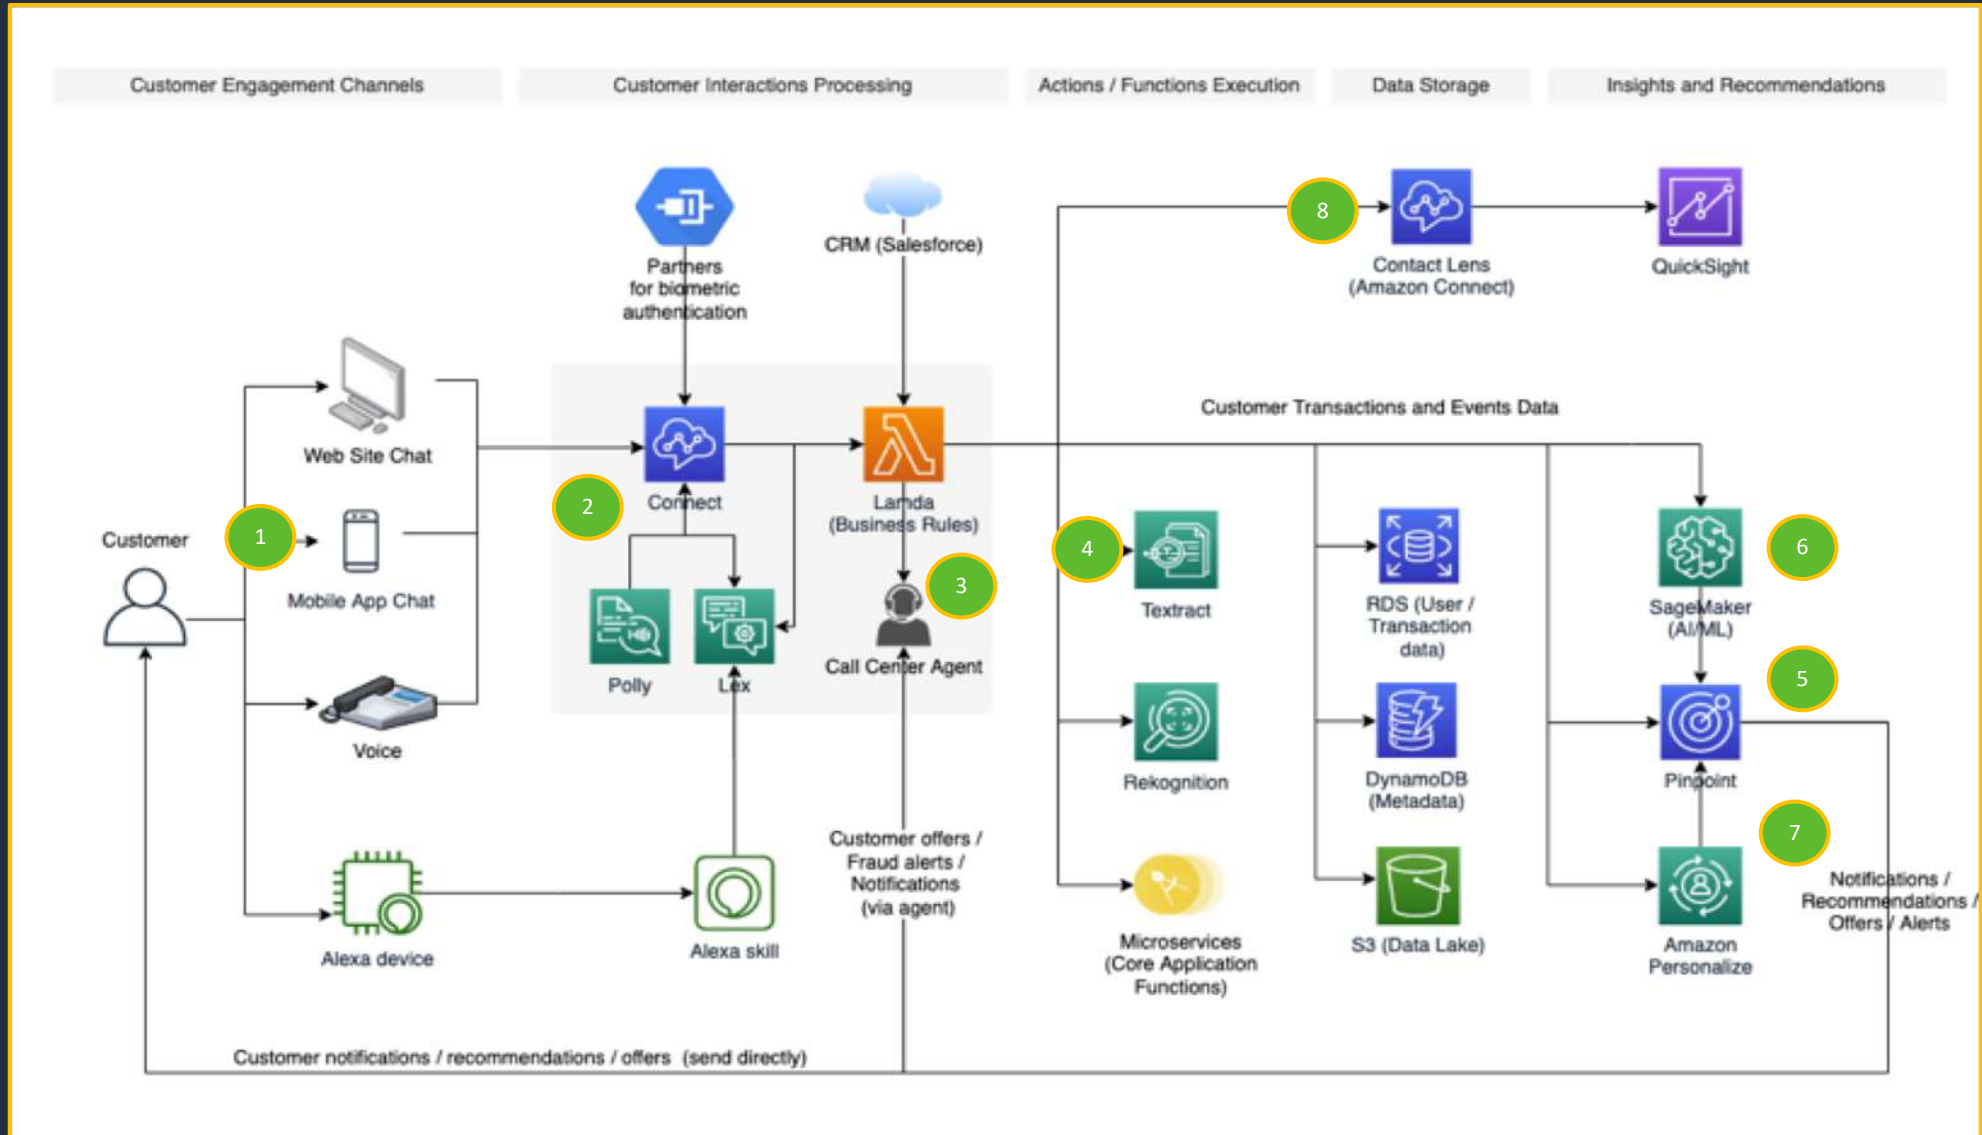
Customer Engagement Channels

Customer Interactions Processing

Actions / Functions Execution

Data Storage

Insights and Recommendations

Partners for biometric authentication

CRM (Salesforce)

8

Contact Lens (Amazon Connect)

QuickSight

Web Site Chat

Customer Transactions and Events Data

2

Connect

Lamda (Business Rules)

Customer

1

Mobile App Chat

3

4

Textract

RDS (User / Transaction data)

SageMaker (AI/ML)

6

Polly

Lex

Call Center Agent

5

Voice

Rekognition

DynamoDB (Metadata)

Pinpoint

Customer offers / Fraud alerts / Notifications (via agent)

7

Notifications / Recommendations / Offers / Alerts

Alexa device

Alexa skill

Microservices (Core Application Functions)

S3 (Data Lake)

Amazon Personalize

Customer notifications / recommendations / offers (send directly)